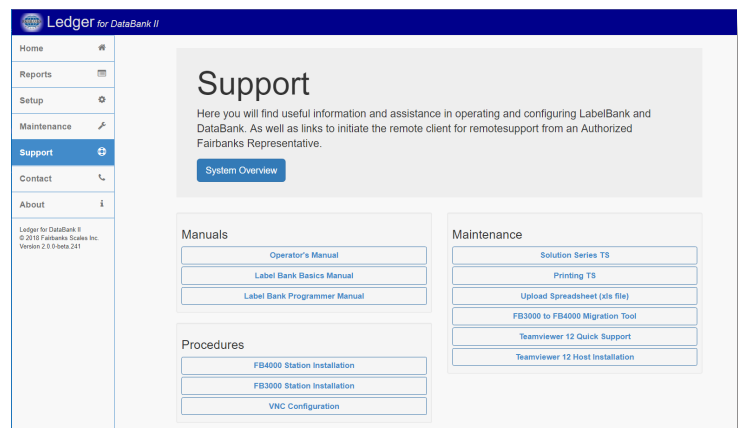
Ledger for DataBank II

Home
Reports
Setup
Maintenance
Support
Contact
About

Ledger for DataBank II
© 2018 Fairbanks Scales Inc.
Version 2.0.0-beta.241

Support

Here you will find useful information and assistance in operating and configuring LabelBank and DataBank. As well as links to initiate the remote client for remotesupport from an Authorized Fairbanks Representative.

System Overview

Manuals

Operator's Manual
Label Bank Basics Manual
Label Bank Programmer Manual

Procedures

FB4000 Station Installation
FB3000 Station Installation
VNC Configuration

Maintenance

Solution Series TS
Printing TS
Upload Spreadsheet (xls file)
FB3000 to FB4000 Migration Tool
Teamviewer 12 Quick Support
Teamviewer 12 Host Installation